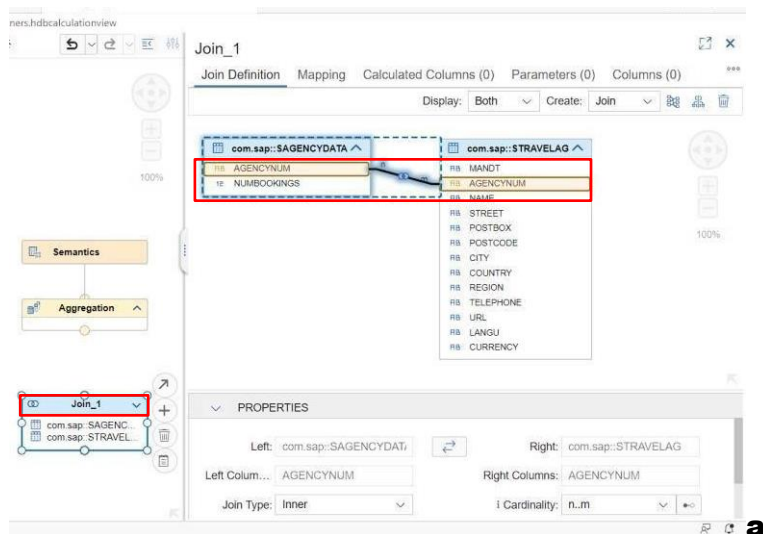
ners.hdbcalculationview

Join_1

Join Definition Mapping Calculated Columns (0) Parameters (0) Columns (0)

Display: Both Create: Join

100%

com.sap::SAGENCYDATA
AGENCYNUM
NUMBOOKINGS

com.sap::STRAVELAG
MANDT
AGENCYNUM
NAME
STREET
POSTBOX
POSTCODE
CITY
COUNTRY
REGION
TELEPHONE
URL
LANGU
CURRENCY

100%

Semantics

Aggregation

Join_1
com.sap::SAGENC...
com.sap::STRAVEL...

PROPERTIES

Left: com.sap::SAGENCYDAT/
Right: com.sap::STRAVELAG
Left Colum... AGENCYNUM
Right Columns: AGENCYNUM
Join Type: Inner
Cardinality: n..m

a